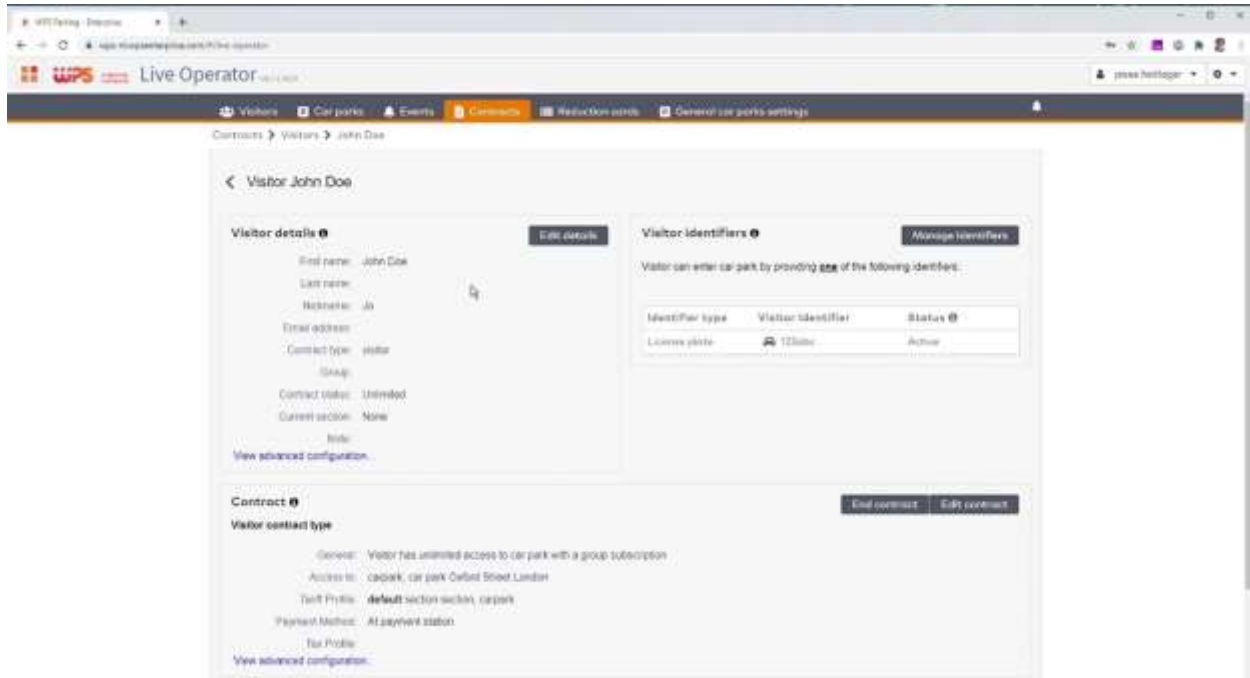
WPS Parking - Enterprise

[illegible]

WPS Live Operator

jesse hettinger

Visitors Car parks Events Contracts Reduction cards General car parks settings

Contracts > Visitors > John Doe

< Visitor John Doe

Visitor details

Edit details

First name: John Doe
Last name:
Nickname: Jo
Email address:
Contract type: visitor
Group:
Contract status: Unlimited
Current section: None
Note:
View advanced configuration

Visitor identifiers

Manage identifiers

Visitor can enter car park by providing one of the following identifiers:

| Identifier type | Visitor identifier | Status |
|---|---|---|
| License plate | 123abc | Active |

Contract

End contract Edit contract

Visitor contract type

General: Visitor has unlimited access to car park with a group subscription
Access to: carpark, car park Oxford Street London
Tariff Profile: default section section, carpark
Payment Method: At payment station
Tax Profile:
View advanced configuration